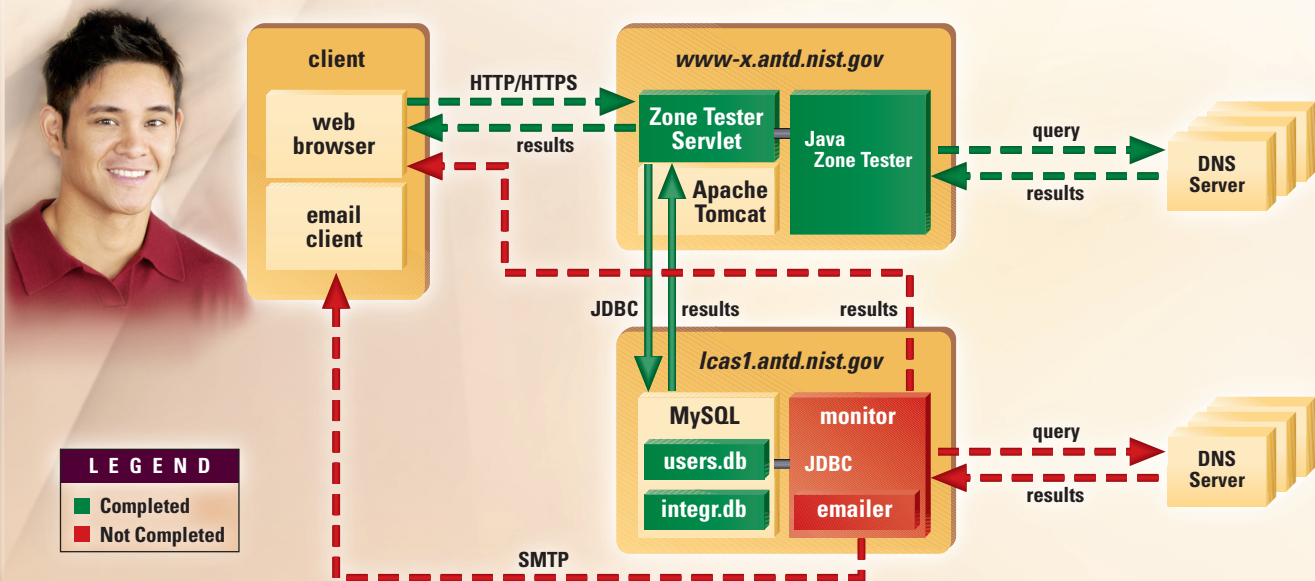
client

web browser

email client

HTTP/HTTPS

results

www-x.antd.nist.gov

Zone Tester Servlet

Apache Tomcat

Java Zone Tester

query

results

DNS Server

JDBC

results

results

lcas1.antd.nist.gov

MySQL

users.db

integr.db

monitor

JDBC

emailer

query

results

DNS Server

LEGEND

Completed

Not Completed

SMTP